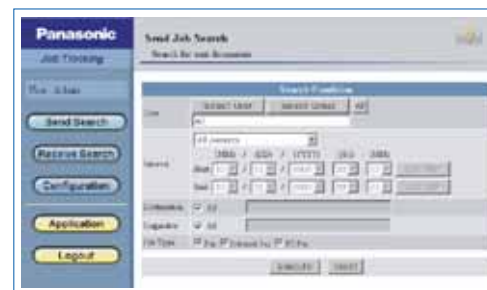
Panasonic
Job Tracking
User : Admin
Send Search
Receive Search
Configuration
Application
Logout

Send Job Search
Search for sent documents

Search Condition
User
Select User
Select Group
All
All
Interval
All Intervals
(MM) / (DD) / (YYYY) (HH) : (MM)
Start
Calendar
End
Calendar
Destination
All
Originator
All
Job Type
Fax
Internet Fax
PC Fax
Execute
Reset